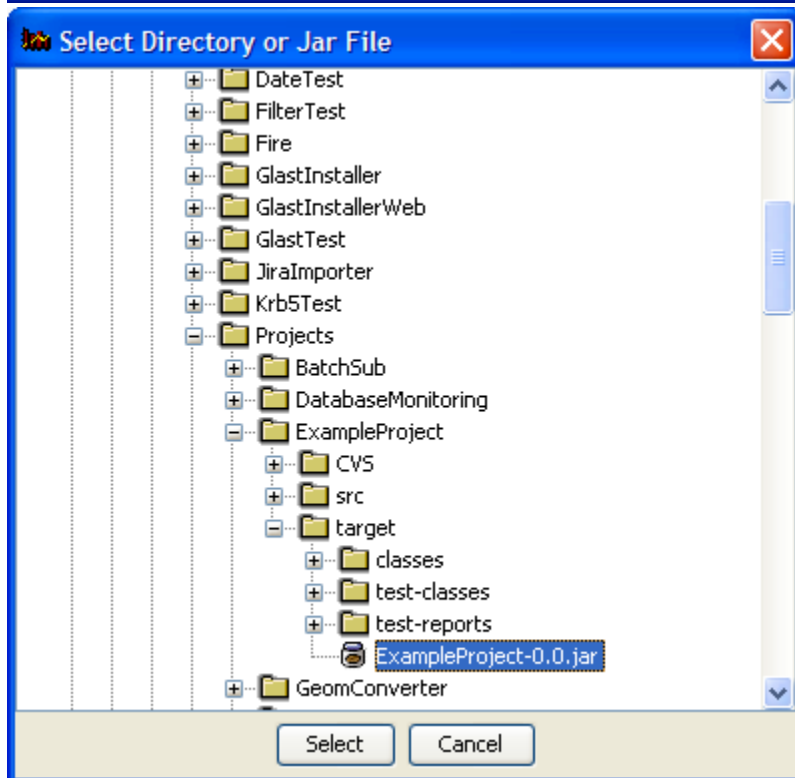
Select Directory or Jar File

DateTest
FilterTest
Fire
GlastInstaller
GlastInstallerWeb
GlastTest
JiraImporter
Krb5Test
Projects
BatchSub
DatabaseMonitoring
ExampleProject
CVS
src
target
classes
test-classes
test-reports
ExampleProject-0.0.jar
GeomConverter

Select
Cancel